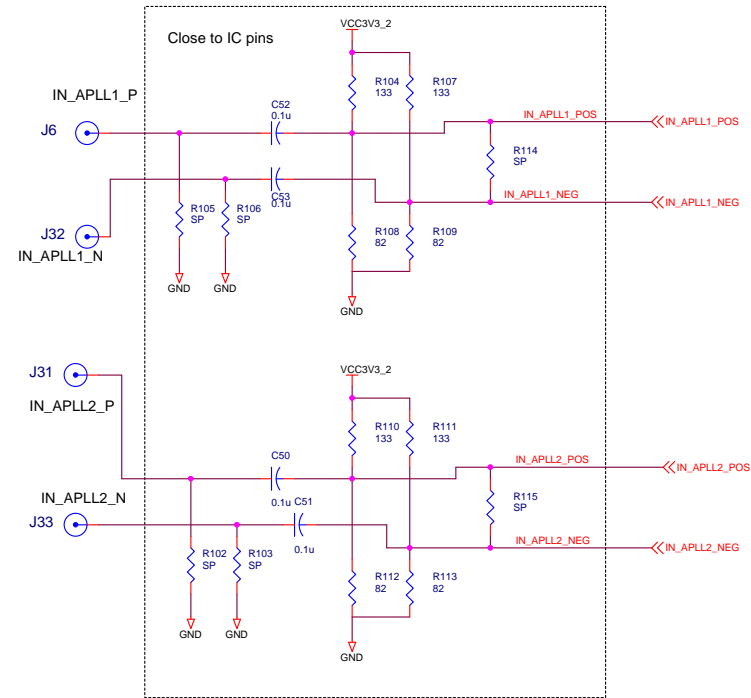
Close to IC pins

VCC3V3_2

IN_APLL1_P

J6

R104
133

R107
133

C52
0.1u

IN_APLL1_POS

IN_APLL1_POS

R114
SP

C53
0.1u

IN_APLL1_NEG

IN_APLL1_NEG

R105
SP

R106
SP

J32

IN_APLL1_N

R108
82

R109
82

GND

GND

GND

J31

VCC3V3_2

IN_APLL2_P

R110
133

R111
133

C50

IN_APLL2_POS

IN_APLL2_POS

R115
SP

IN_APLL2_N

0.1u

C51

J33

0.1u

IN_APLL2_NEG

IN_APLL2_NEG

R102
SP

R103
SP

R112
82

R113
82

GND

GND

GND